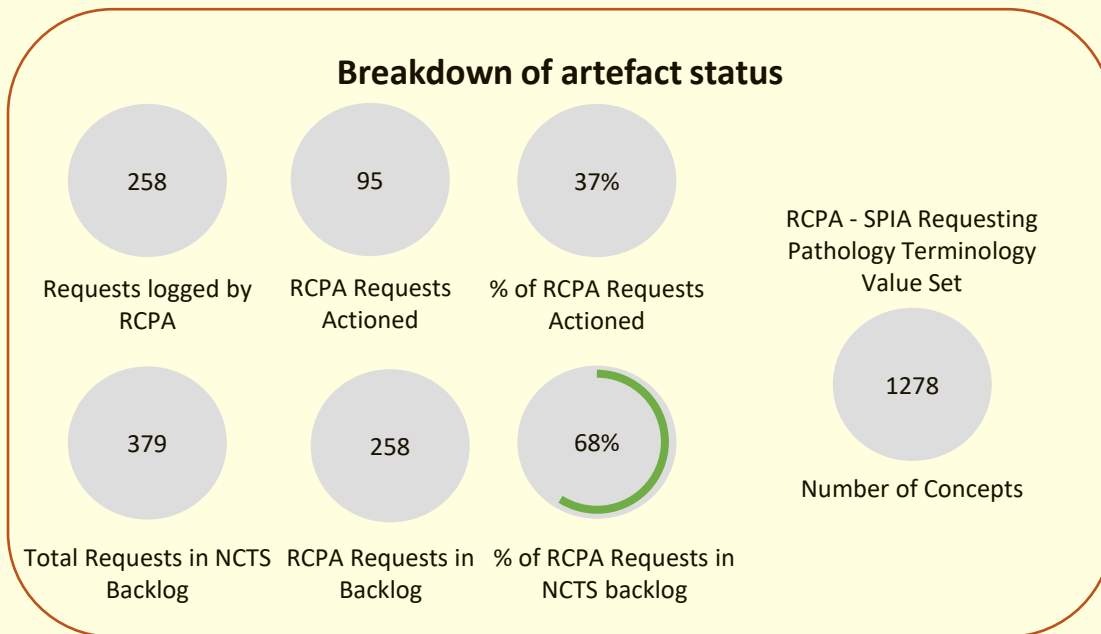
Breakdown of artefact status

258

Requests logged by RCPA

95

RCPA Requests Actioned

37%

% of RCPA Requests Actioned

RCPA - SPIA Requesting Pathology Terminology Value Set

1278

Number of Concepts

379

Total Requests in NCTS Backlog

258

RCPA Requests in Backlog

68%

% of RCPA Requests in NCTS backlog